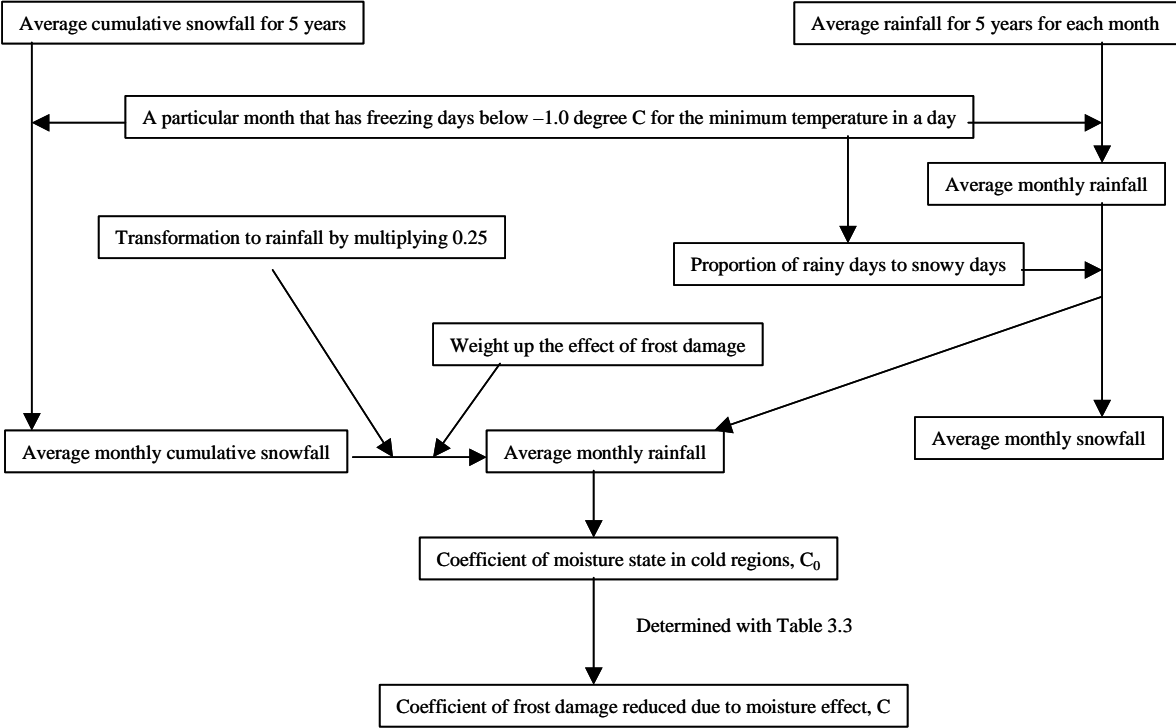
Average cumulative snowfall for 5 years

Average rainfall for 5 years for each month

A particular month that has freezing days below –1.0 degree C for the minimum temperature in a day

Average monthly rainfall

Transformation to rainfall by multiplying 0.25

Proportion of rainy days to snowy days

Weight up the effect of frost damage

Average monthly cumulative snowfall

Average monthly rainfall

Average monthly snowfall

Coefficient of moisture state in cold regions, $C_0$

Determined with Table 3.3

Coefficient of frost damage reduced due to moisture effect, C